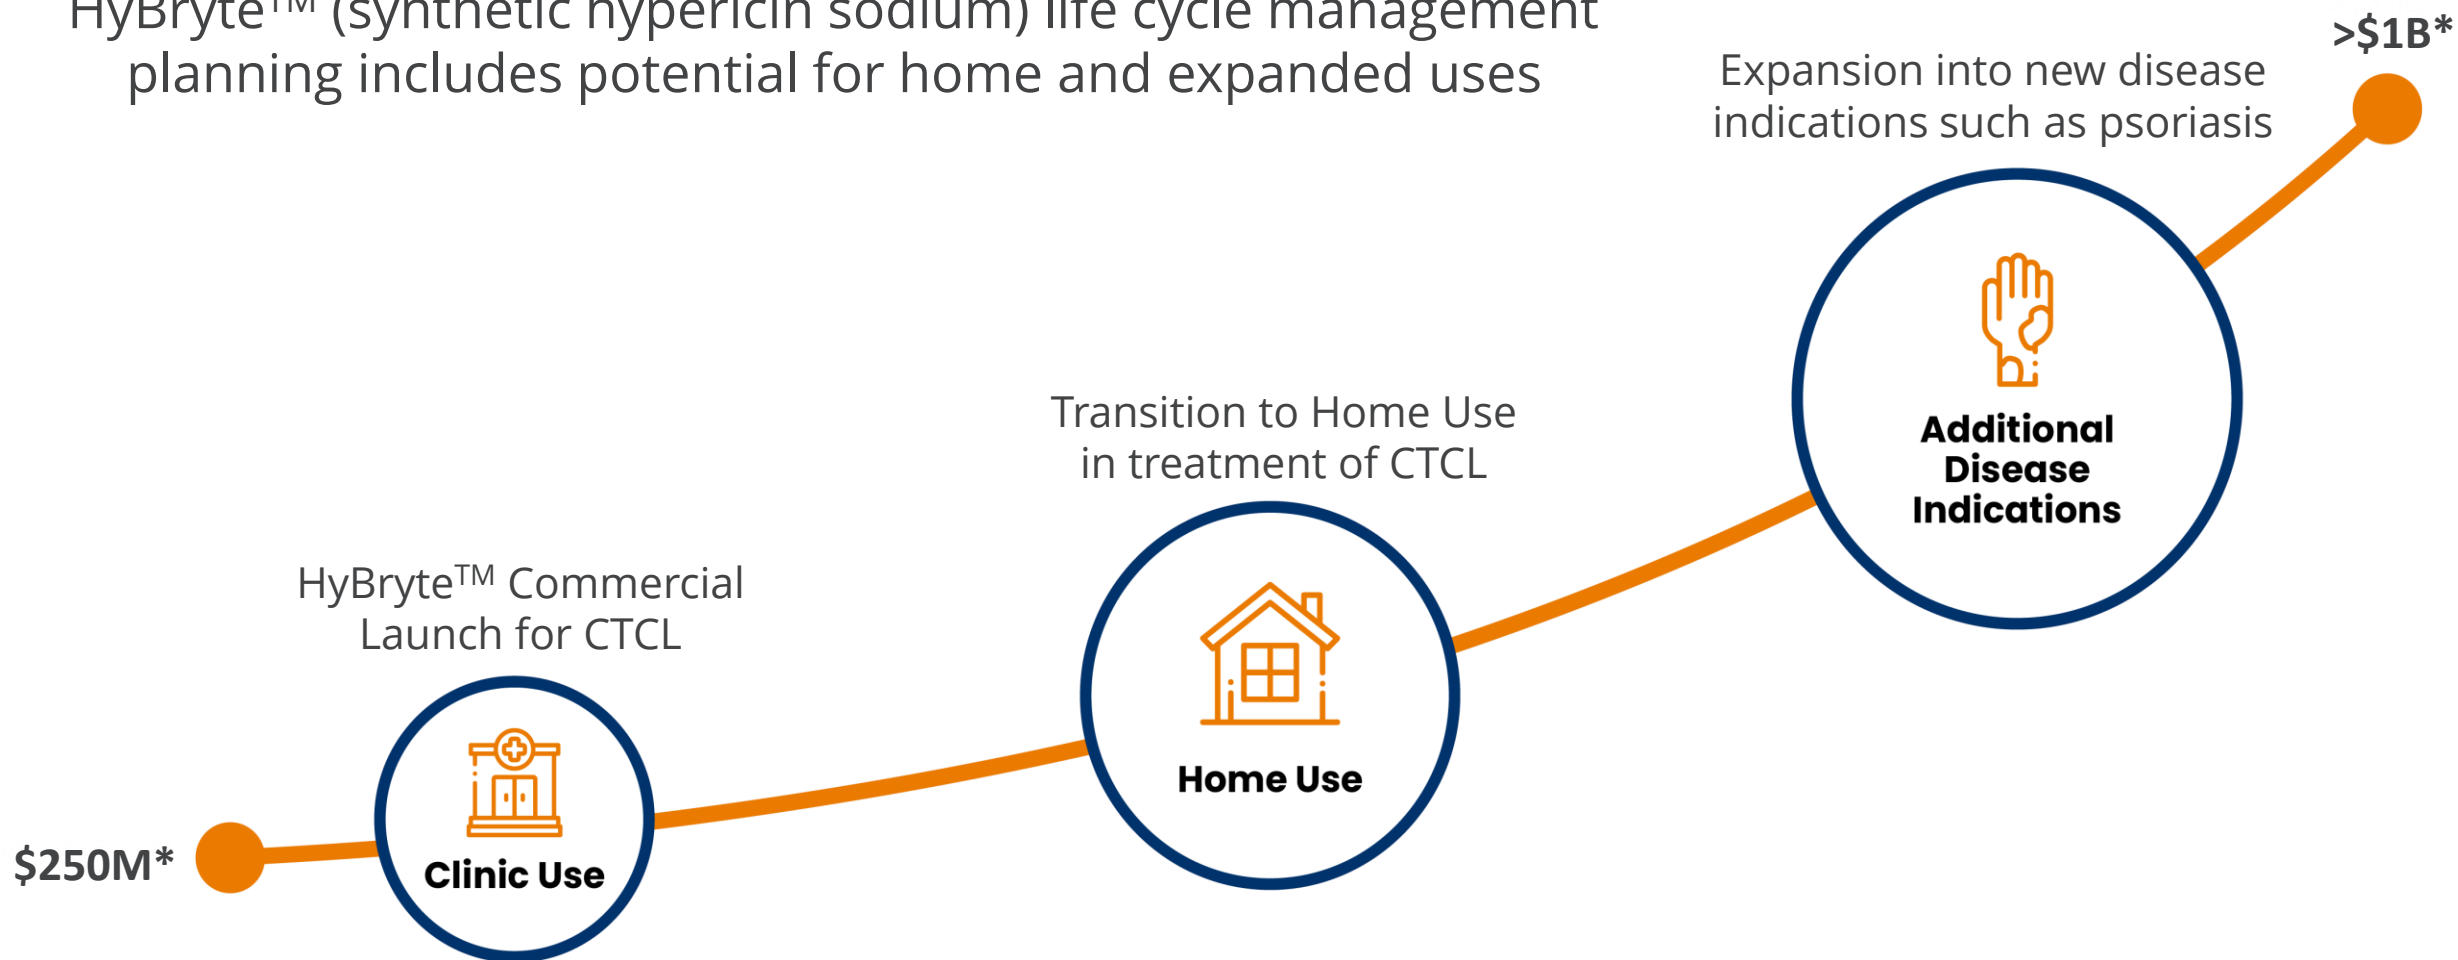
HyBryte$^{TM}$ (synthetic hypericin sodium) life cycle management planning includes potential for home and expanded uses

>$1B*

Expansion into new disease indications such as psoriasis

Additional Disease Indications

Transition to Home Use in treatment of CTCL

Home Use

HyBryte$^{TM}$ Commercial Launch for CTCL

Clinic Use

$250M*